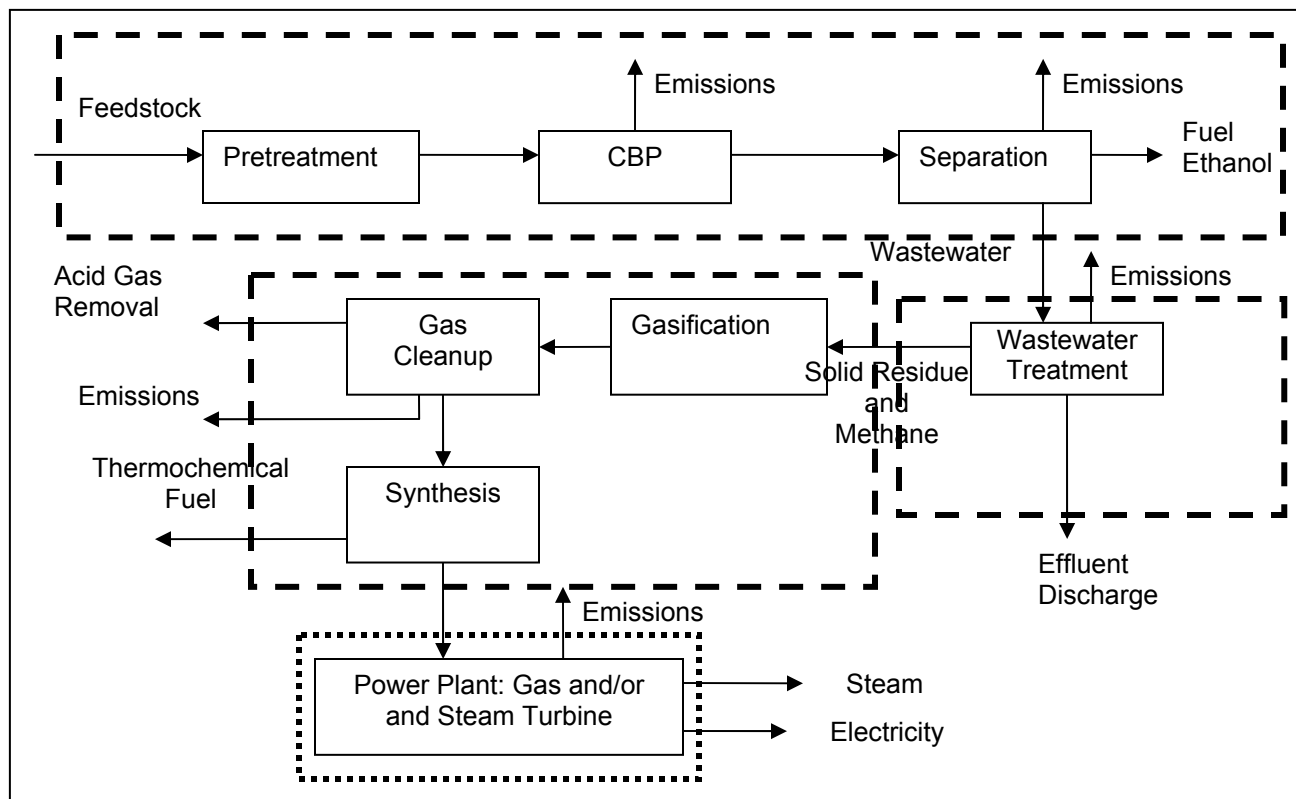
Feedstock

Pretreatment

Emissions

CBP

Emissions

Separation

Fuel Ethanol

Wastewater

Emissions

Acid Gas Removal

Gas Cleanup

Gasification

Wastewater Treatment

Solid Residue and Methane

Emissions

Thermochemical Fuel

Synthesis

Effluent Discharge

Emissions

Power Plant: Gas and/or and Steam Turbine

Steam

Electricity